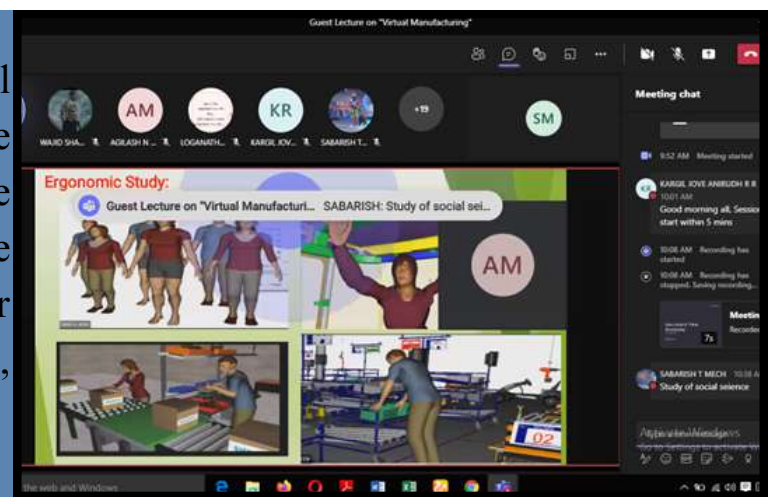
Guest Lecture on "Virtual Manufacturing"

AM KR SM +19

WAJID SHA... AGILASH N... LOGANATH... KARGIL JOV... SABARISH T...

Ergonomic Study:

Guest Lecture on "Virtual Manufacturi... SABARISH: Study of social sei...

AM

Meeting chat

9:52 AM Meeting started

KARGIL JOVE ANIRUDH R R
10:01 AM
Good morning all. Session start within 5 mins

10:08 AM Recording has started

10:08 AM Recording has stopped. Saving recording...

Meeti
Recorde

SABARISH T MECH 10:38 A
Study of social seience

Activate Windows
Go to Settings to activate Wi

the web and Windows

02